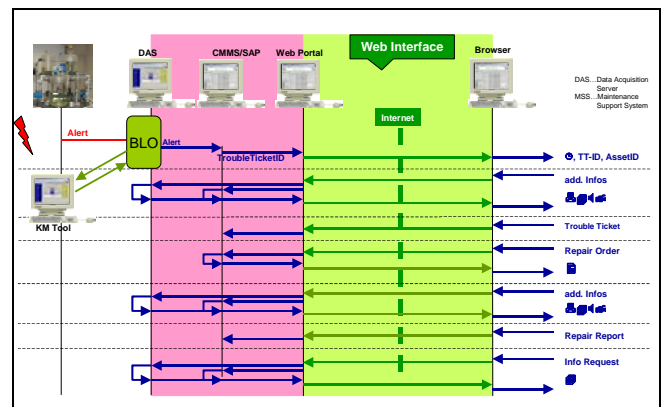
DAS

CMMS/SAP

Web Portal

Web Interface

Browser

DAS...Data Acquisition Server
MSS...Maintenance Support System

Internet

Alert

BLO

Alert

TroubleTicketID

TT-ID, AssetID

add. Infos

KM Tool

Trouble Ticket

Repair Order

add. Infos

Repair Report

Info Request